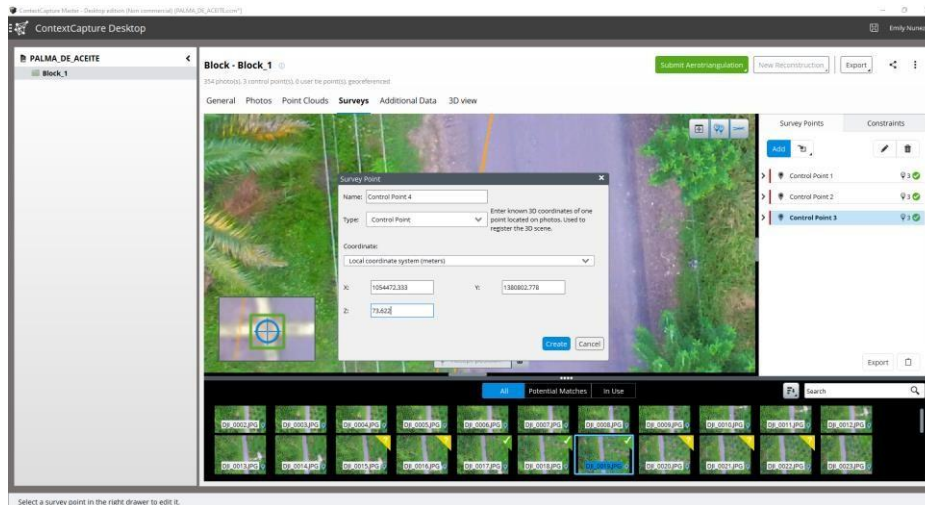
ContextCapture Master - Desktop edition (Non commercial) [PALMA_DE_ACEITE.ccm*]

ContextCapture Desktop

Emily Nunez

PALMA_DE_ACEITE

Block_1

Block - Block_1

354 photo(s), 3 control point(s), 0 user tie point(s), georeferenced

Submit Aerotriangulation

New Reconstruction

Export

General Photos Point Clouds Surveys Additional Data 3D view

Survey Points

Constraints

Add

Control Point 1

3

Control Point 2

3

Control Point 3

3

Survey Point

Name: Control Point 4

Type: Control Point

Enter known 3D coordinates of one point located on photos. Used to register the 3D scene.

Coordinate:

Local coordinate system (meters)

X: 1054472.333

Y: 1380802.778

Z: 73.622

Create

Cancel

Export

All

Potential Matches

In Use

Search

DJI_0002.JPG DJI_0003.JPG DJI_0004.JPG DJI_0005.JPG DJI_0006.JPG DJI_0007.JPG DJI_0008.JPG DJI_0009.JPG DJI_0010.JPG DJI_0011.JPG DJI_0012.JPG

DJI_0013.JPG DJI_0014.JPG DJI_0015.JPG DJI_0016.JPG DJI_0017.JPG DJI_0018.JPG DJI_0019.JPG DJI_0020.JPG DJI_0021.JPG DJI_0022.JPG DJI_0023.JPG

Select a survey point in the right drawer to edit it.